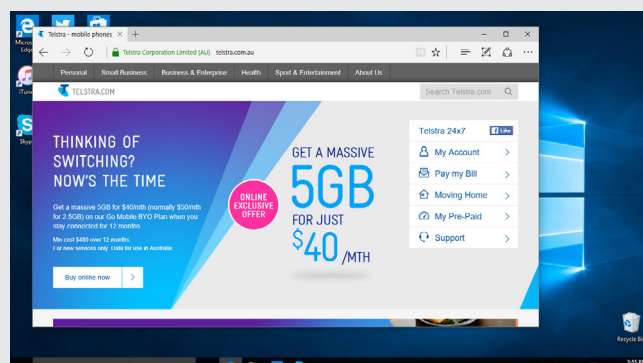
Microsoft Edge

iTunes

Skype

Telstra - mobile phones ×

Telstra Corporation Limited (AU) telstra.com.au

Personal Small Business Business & Enterprise Health Sport & Entertainment About Us

TELSTRA.COM

Search Telstra.com

THINKING OF SWITCHING? NOW'S THE TIME

Get a massive 5GB for $40/mth (normally $50/mth for 2.5GB) on our Go Mobile BYO Plan when you stay connected for 12 months.

Min cost $480 over 12 months.
For new services only. Data for use in Australia.

Buy online now

ONLINE EXCLUSIVE OFFER

GET A MASSIVE 5GB FOR JUST $40 /MTH

Telstra 24x7

Like

My Account

Pay my Bill

Moving Home

My Pre-Paid

Support

Recycle Bin